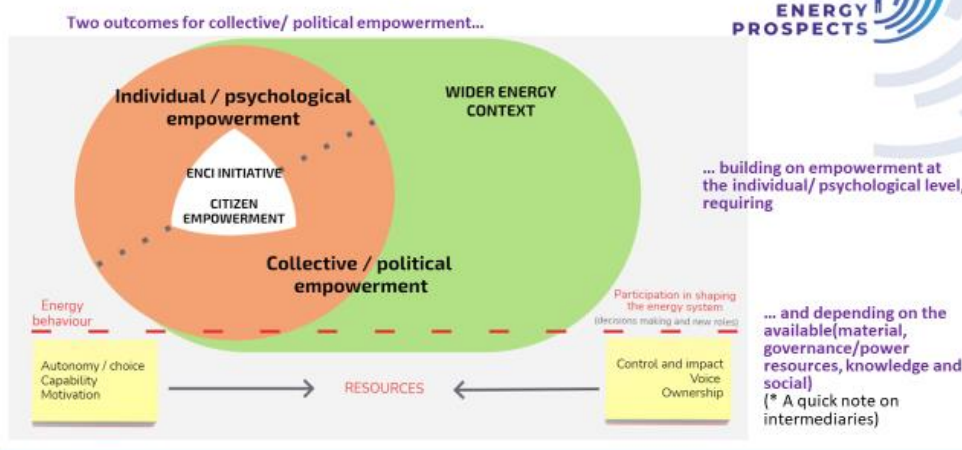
Two outcomes for collective/ political empowerment...

ENERGY PROSPECTS

Individual / psychological empowerment

WIDER ENERGY CONTEXT

ENCI INITIATIVE

CITIZEN EMPOWERMENT

Collective / political empowerment

... building on empowerment at the individual/ psychological level, requiring

Energy behaviour

Participation in shaping the energy system (decisions making and new roles)

... and depending on the available(material, governance/power resources, knowledge and social)
(* A quick note on intermediaries)

Autonomy / choice
Capability
Motivation

RESOURCES

Control and impact
Voice
Ownership